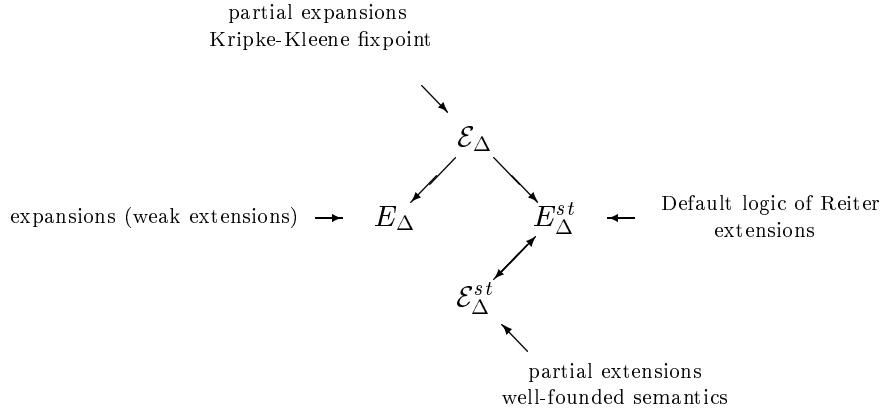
partial expansions
Kripke-Kleene fixpoint

$\mathcal{E}_\Delta$

expansions (weak extensions)

$E_\Delta$

$E_\Delta^{st}$

Default logic of Reiter
extensions

$\mathcal{E}_\Delta^{st}$

partial extensions
well-founded semantics